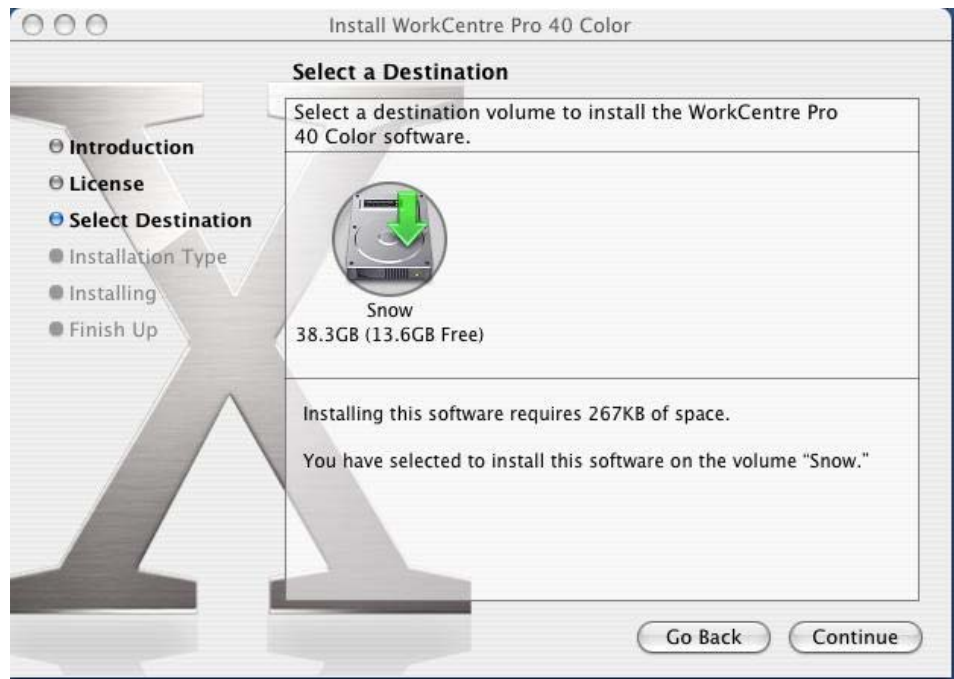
Install WorkCentre Pro 40 Color

Select a Destination

Introduction
License
Select Destination
Installation Type
Installing
Finish Up

Select a destination volume to install the WorkCentre Pro 40 Color software.

Snow
38.3GB (13.6GB Free)

Installing this software requires 267KB of space.

You have selected to install this software on the volume "Snow."

Go Back
Continue